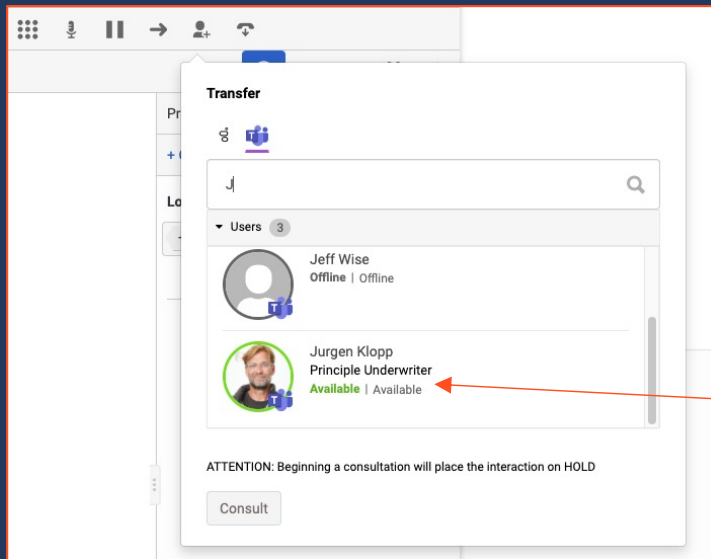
Transfer

J

Users 3

Jeff Wise
Offline | Offline

Jurgen Klopp
Principle Underwriter
Available | Available

ATTENTION: Beginning a consultation will place the interaction on HOLD

Consult

Pr

+ C

Lo